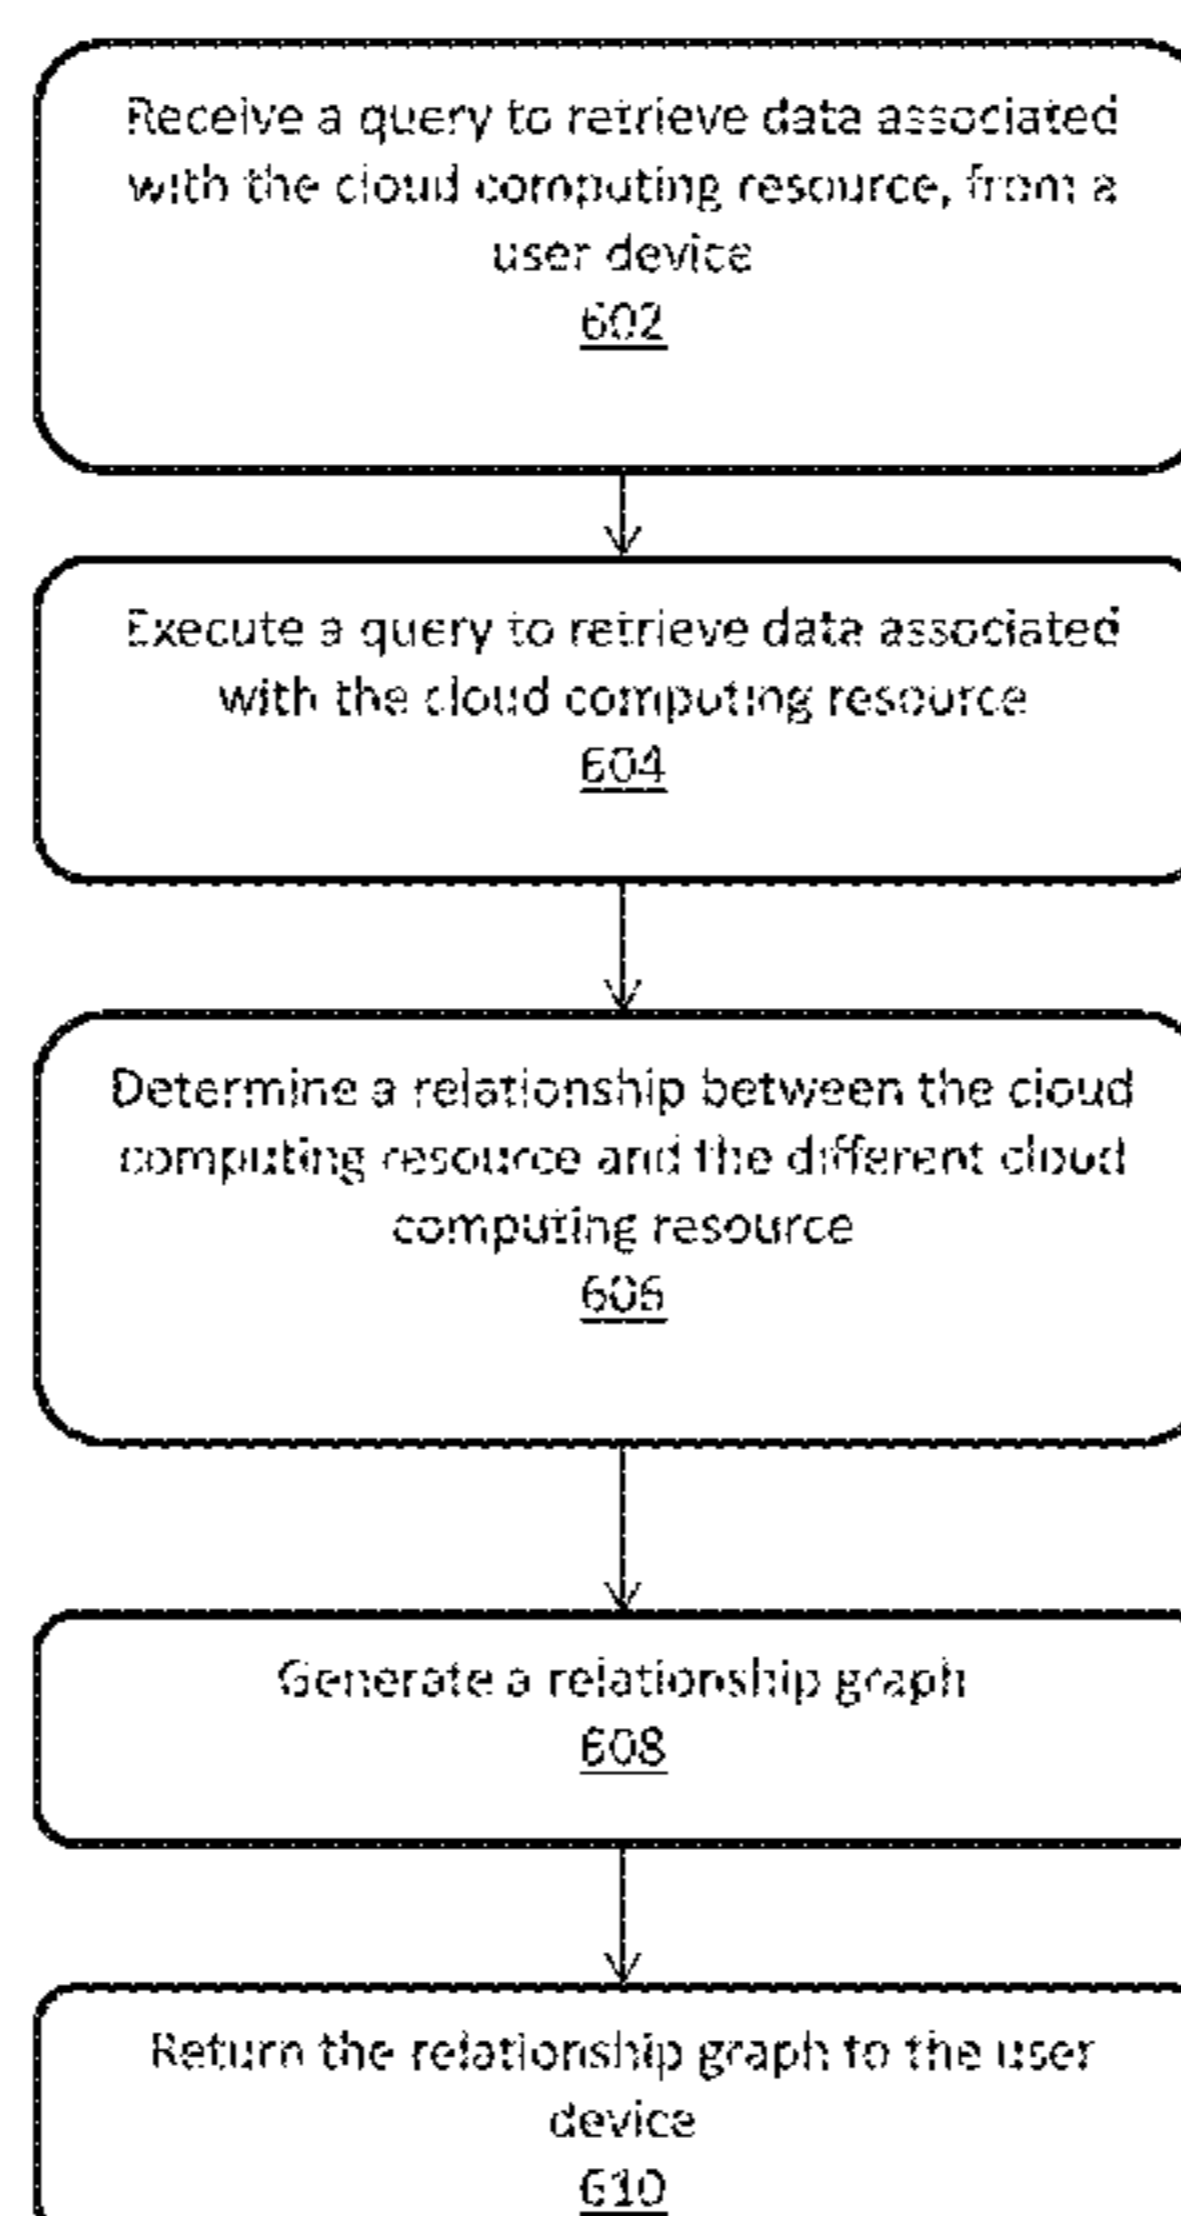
Receive a query to retrieve data associated with the cloud computing resource, from a user device
602

Execute a query to retrieve data associated with the cloud computing resource
604

Determine a relationship between the cloud computing resource and the different cloud computing resource
606

Generate a relationship graph
608

Return the relationship graph to the user device
610